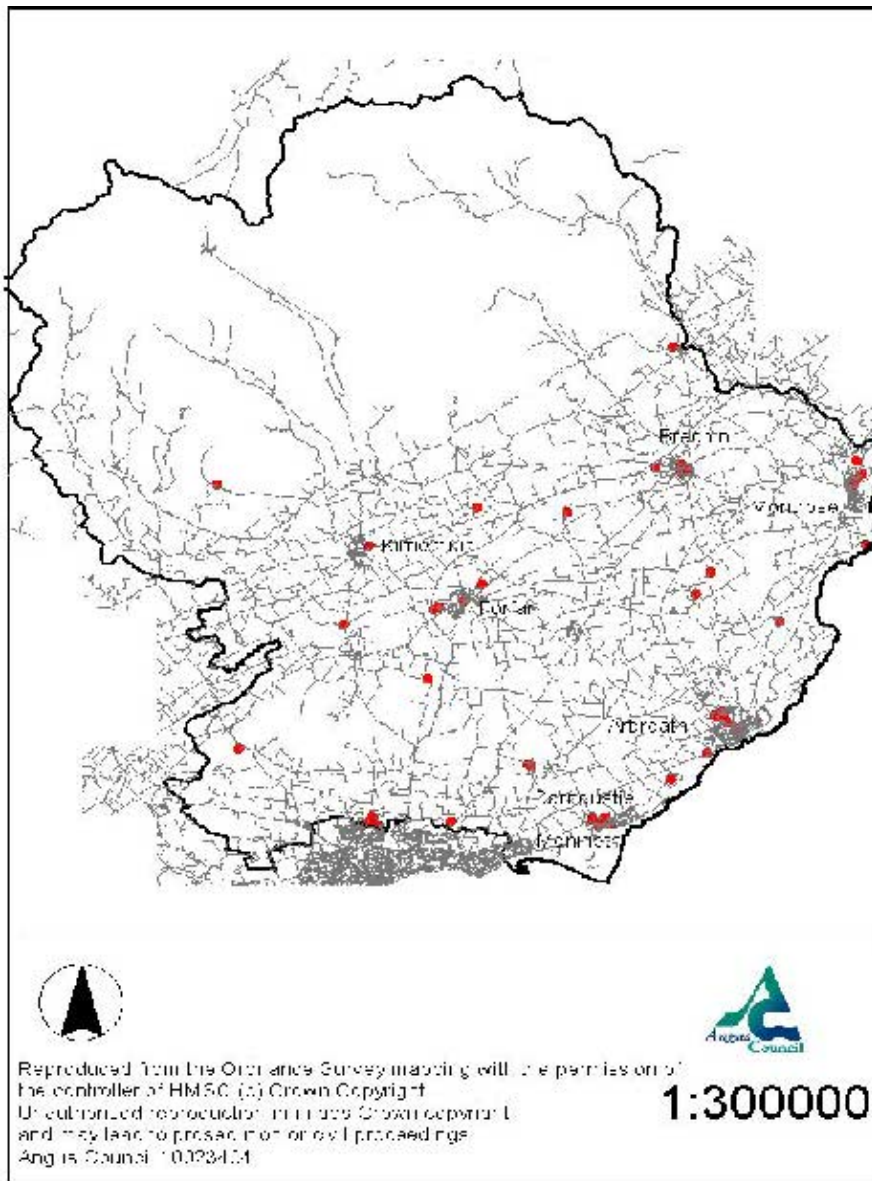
Brechin

Montrose

Kirriemuir

Forfar

Arbroath

Carnoustie

Monifieth

Angus Council

Reproduced from the Ordnance Survey mapping with the permission of the controller of HMSO (c) Crown Copyright. Unauthorised reproduction infringes Crown copyright and may lead to prosecution or civil proceedings. Angus Council 100023404

1:300000